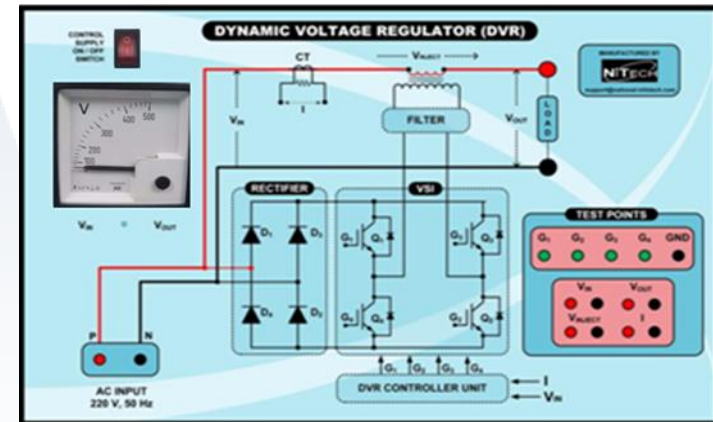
DYNAMIC VOLTAGE REGULATOR (DVR)

CONTROL SUPPLY ON / OFF SWITCH

V
100
200
300
400
500

$V_{IN}$ $V_{OUT}$

CT

I

$V_{INJECT}$

FILTER

$V_{IN}$

$V_{OUT}$

LOAD

MANUFACTURED BY
NITECH
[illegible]

RECTIFIER

$D_1$ $D_3$ $D_4$ $D_2$

VSI

$G_1$ $Q_1$ $G_3$ $Q_3$ $G_4$ $Q_4$ $G_2$ $Q_2$

TEST POINTS

| $G_1$ | $G_2$ | $G_3$ | $G_4$ | GND |
|---|---|---|---|---|

$V_{IN}$ $V_{OUT}$
$V_{INJECT}$ I

P N

AC INPUT
220 V, 50 Hz

$G_1$ $G_2$ $G_3$ $G_4$

DVR CONTROLLER UNIT

I
$V_{IN}$